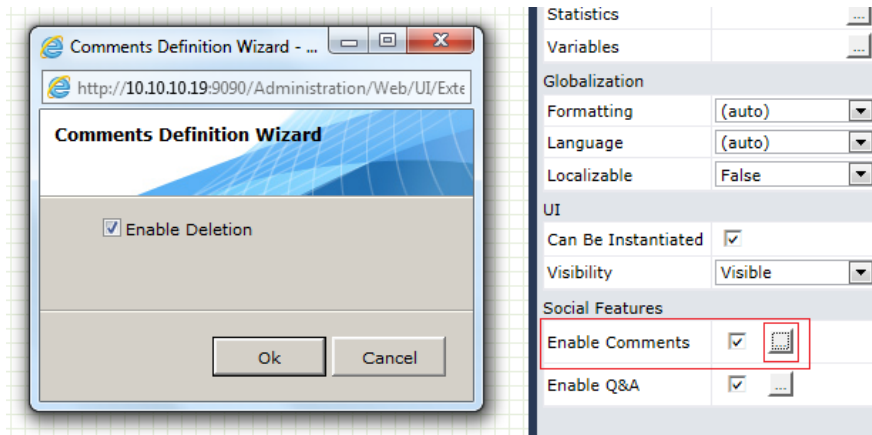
Comments Definition Wizard - ...

http://10.10.10.19:9090/Administration/Web/UI/Exte

Comments Definition Wizard

Enable Deletion

Ok

Cancel

| | |
|---|---|
| Statistics | ... |
| Variables | ... |
| Globalization | |
| Formatting | (auto) |
| Language | (auto) |
| Localizable | False |
| UI | |
| Can Be Instantiated | |
| Visibility | Visible |
| Social Features | |
| Enable Comments | |
| Enable Q&A | ... |